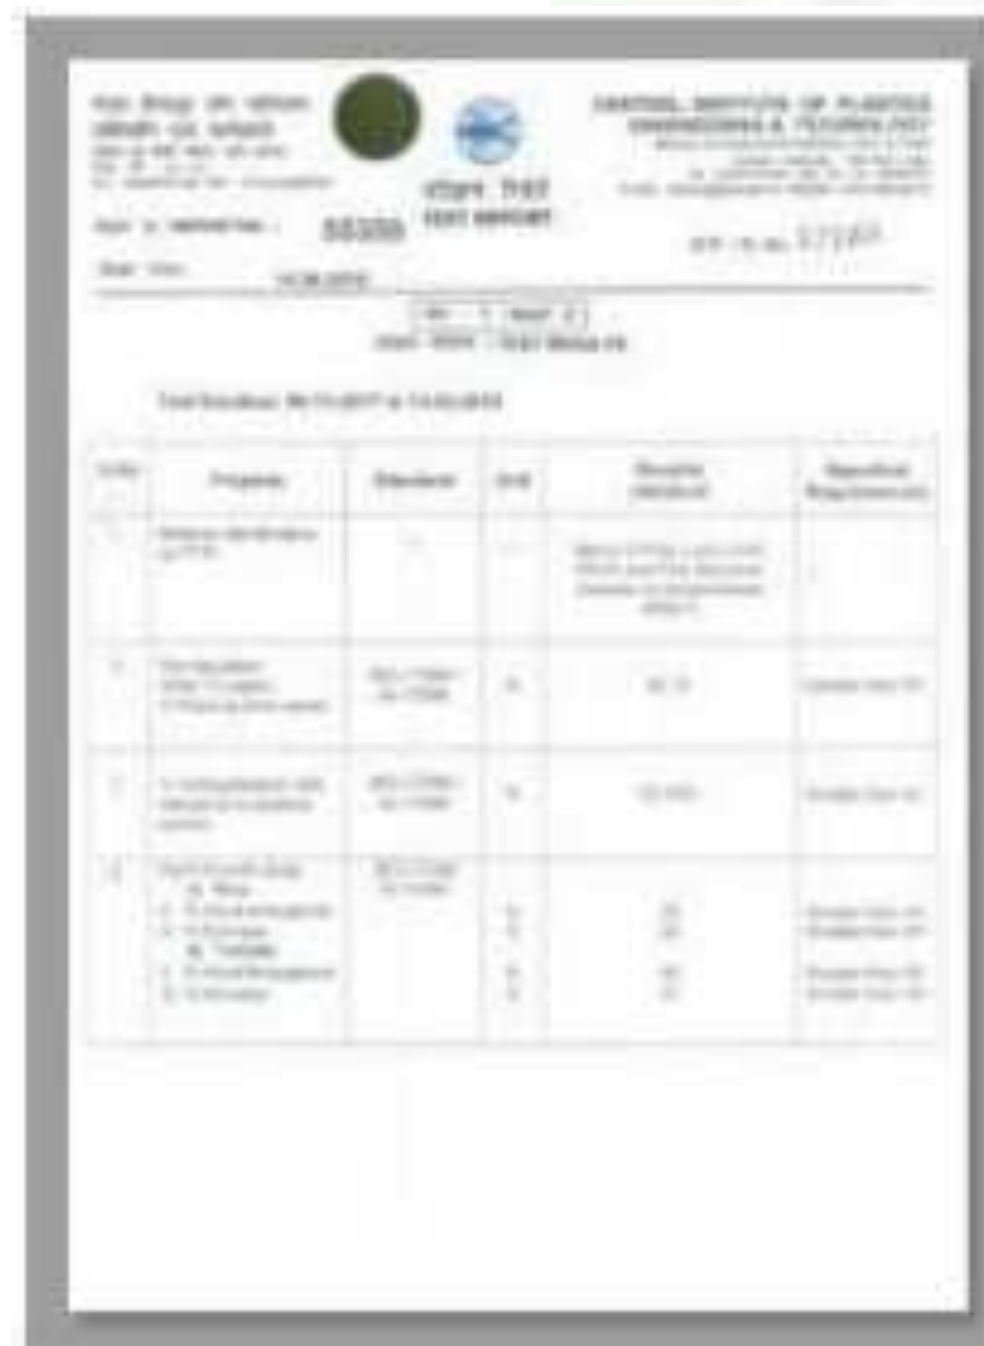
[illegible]

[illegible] TEST REPORT

NATIONAL INSTITUTE OF PLASTICS ENGINEERING & TECHNOLOGY

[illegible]

Test Duration: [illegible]

| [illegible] | Property | Standard | Unit | Results obtained | Specified Requirements |
|---|---|---|---|---|---|
| 1 | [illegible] | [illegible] | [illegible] | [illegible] | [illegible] |
| 2 | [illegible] | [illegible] | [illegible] | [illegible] | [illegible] |
| 3 | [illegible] | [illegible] | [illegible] | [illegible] | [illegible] |
| 4 | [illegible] | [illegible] | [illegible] | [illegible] | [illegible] |